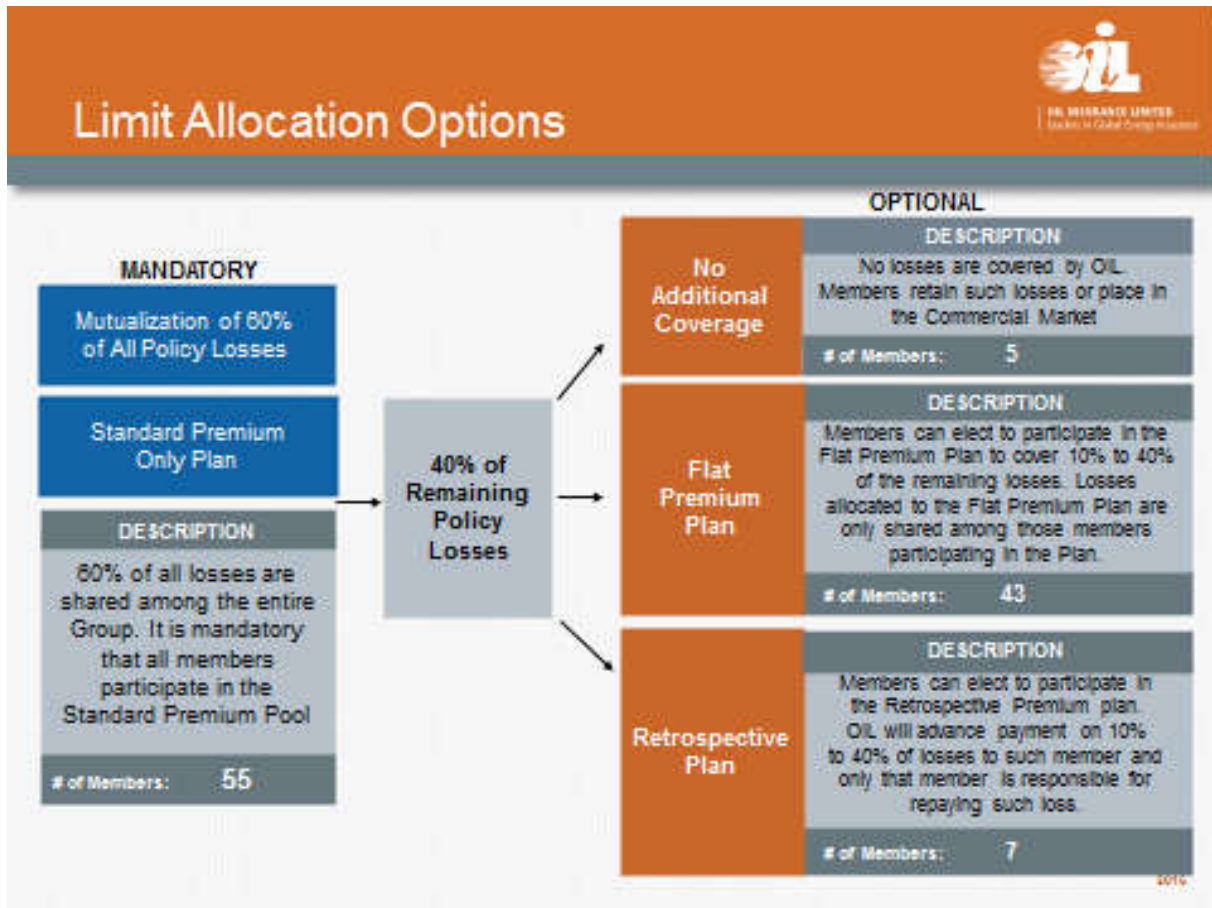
Limit Allocation Options

OIL
OIL INSURANCE LIMITED
Leaders in Global Energy Insurance

MANDATORY

Mutualization of 60% of All Policy Losses

Standard Premium Only Plan

DESCRIPTION

60% of all losses are shared among the entire Group. It is mandatory that all members participate in the Standard Premium Pool

# of Members: 55

40% of Remaining Policy Losses

OPTIONAL

No Additional Coverage

DESCRIPTION

No losses are covered by OIL. Members retain such losses or place in the Commercial Market

# of Members: 5

Flat Premium Plan

DESCRIPTION

Members can elect to participate in the Flat Premium Plan to cover 10% to 40% of the remaining losses. Losses allocated to the Flat Premium Plan are only shared among those members participating in the Plan.

# of Members: 43

Retrospective Plan

DESCRIPTION

Members can elect to participate in the Retrospective Premium plan. OIL will advance payment on 10% to 40% of losses to such member and only that member is responsible for repaying such loss.

# of Members: 7

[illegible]